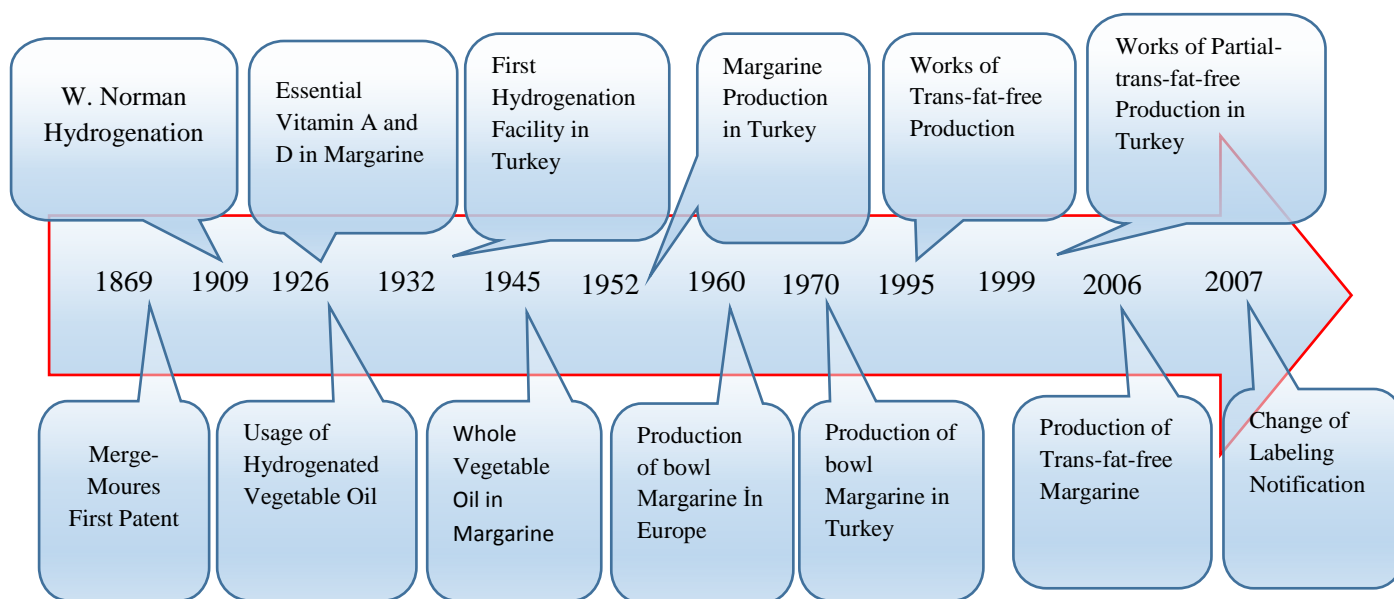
W. Norman Hydrogenation

Essential Vitamin A and D in Margarine

First Hydrogenation Facility in Turkey

Margarine Production in Turkey

Works of Trans-fat-free Production

Works of Partial-trans-fat-free Production in Turkey

1869 1909 1926 1932 1945 1952 1960 1970 1995 1999 2006 2007

Merge-Moures First Patent

Usage of Hydrogenated Vegetable Oil

Whole Vegetable Oil in Margarine

Production of bowl Margarine İn Europe

Production of bowl Margarine in Turkey

Production of Trans-fat-free Margarine

Change of Labeling Notification